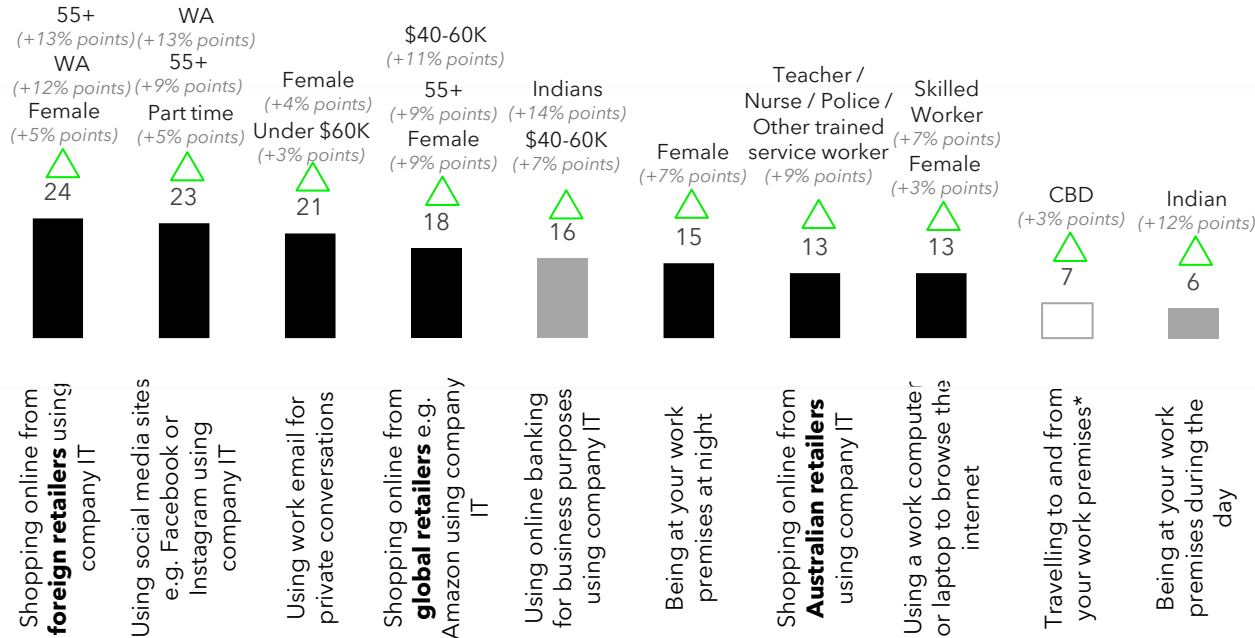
55+
(+13% points)
WA
(+12% points)
Female
(+5% points)
24

WA
(+13% points)
55+
(+9% points)
Part time
(+5% points)
23

Female
(+4% points)
Under $60K
(+3% points)
21

$40-60K
(+11% points)
55+
(+9% points)
Female
(+9% points)
18

Indians
(+14% points)
$40-60K
(+7% points)
16

Female
(+7% points)
15

Teacher / Nurse / Police / Other trained service worker
(+9% points)
13

Skilled Worker
(+7% points)
Female
(+3% points)
13

CBD
(+3% points)
7

Indian
(+12% points)
6

Shopping online from **foreign retailers** using company IT

Using social media sites e.g. Facebook or Instagram using company IT

Using work email for private conversations

Shopping online from **global retailers** e.g. Amazon using company IT

Using online banking for business purposes using company IT

Being at your work premises at night

Shopping online from **Australian retailers** using company IT

Using a work computer or laptop to browse the internet

Travelling to and from your work premises*

Being at your work premises during the day